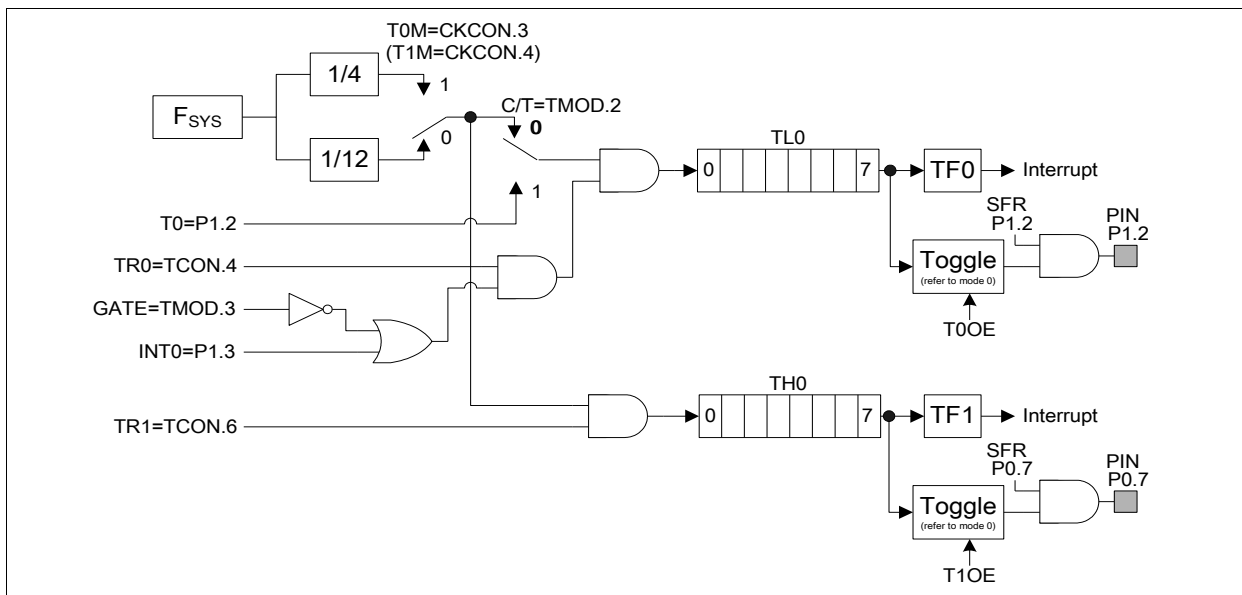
T0M=CKCON.3
(T1M=CKCON.4)

$F_{SYS}$

1/4

1/12

1

0

C/T=TMOD.2

0

1

TL0

0

7

TF0

Interrupt

SFR
P1.2

PIN
P1.2

Toggle
(refer to mode 0)

T0OE

T0=P1.2

TR0=TCON.4

GATE=TMOD.3

INT0=P1.3

TH0

0

7

TF1

Interrupt

SFR
P0.7

PIN
P0.7

Toggle
(refer to mode 0)

T1OE

TR1=TCON.6